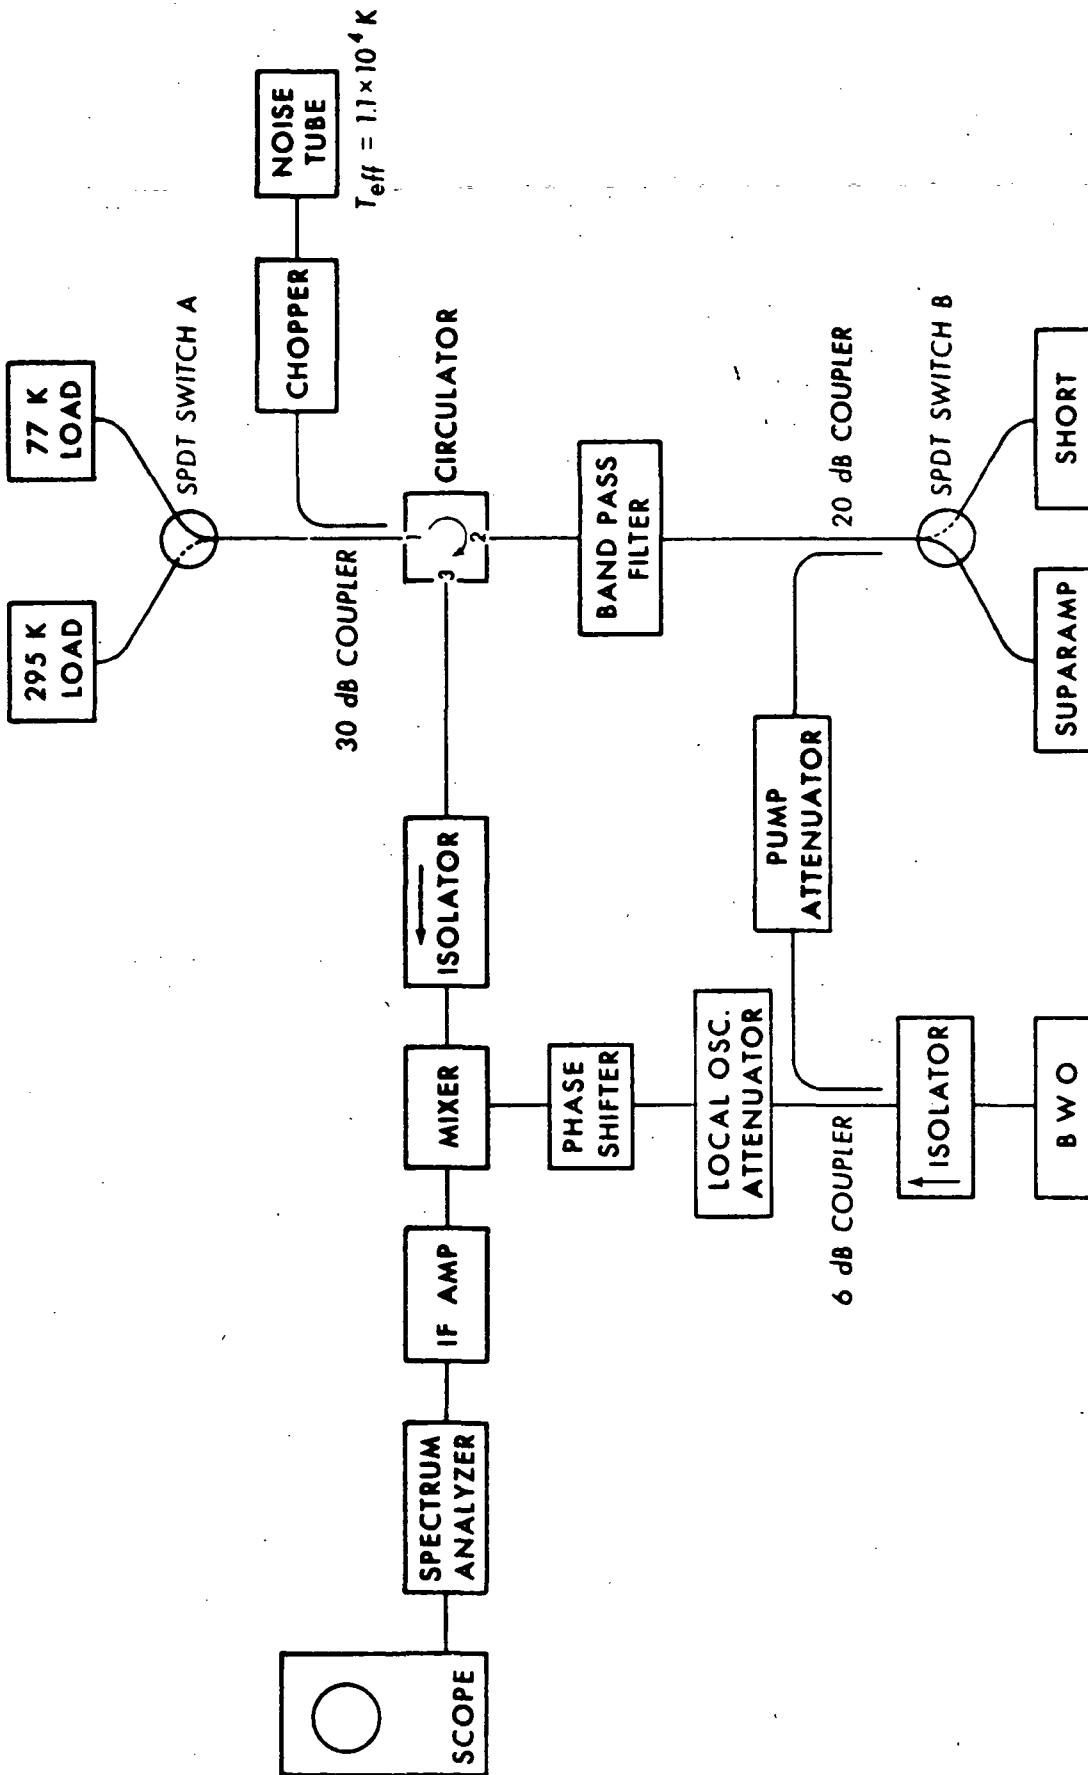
NOISE TUBE

$T_{eff} = 1.1 \times 10^4$ K

CHOPPER

77 K LOAD

295 K LOAD

SPDT SWITCH A

CIRCULATOR

30 dB COUPLER

1

2

3

BAND PASS FILTER

20 dB COUPLER

SPDT SWITCH B

SHORT

SUPARAMP

PUMP ATTENUATOR

ISOLATOR

MIXER

PHASE SHIFTER

LOCAL OSC. ATTENUATOR

6 dB COUPLER

ISOLATOR

B W O

IF AMP

SPECTRUM ANALYZER

SCOPE